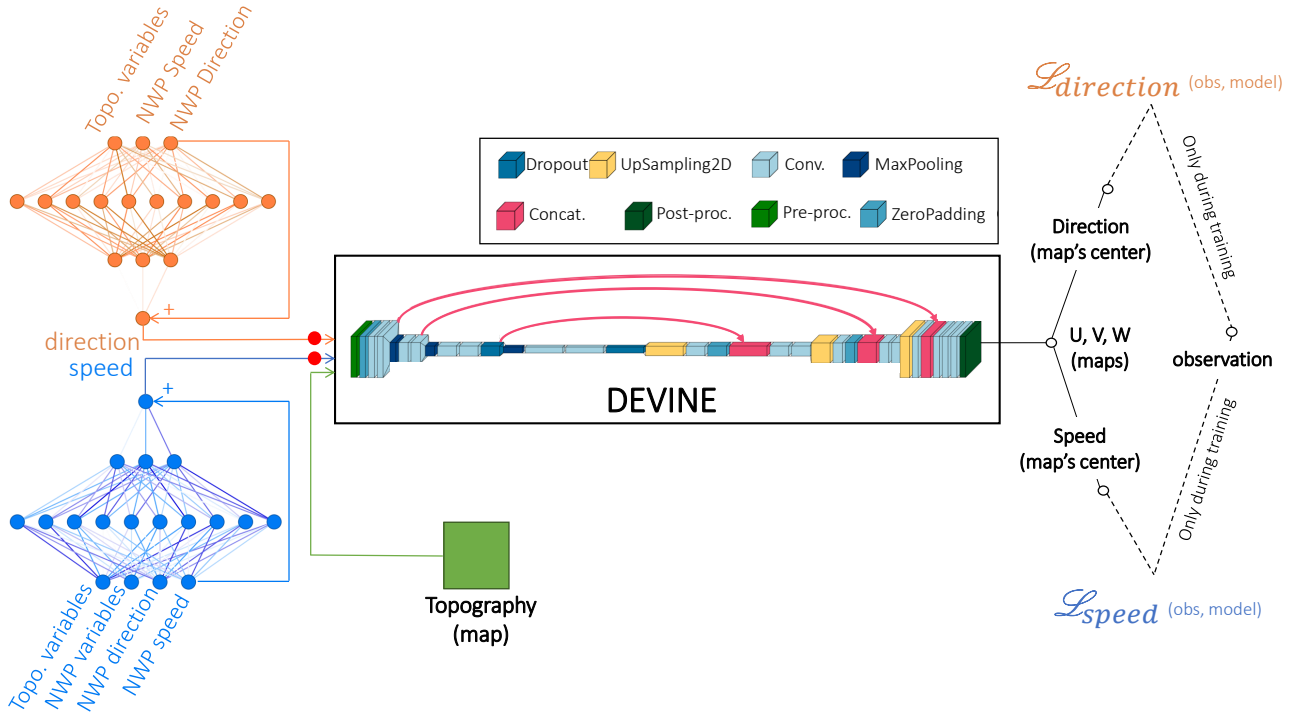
Topo. variables
NWP Speed
NWP Direction

+
direction
speed
+

Topo. variables
NWP variables
NWP direction
NWP speed

Dropout
UpSampling2D
Conv.
MaxPooling
Concat.
Post-proc.
Pre-proc.
ZeroPadding

DEVINE

Topography (map)

$\mathscr{L}_{direction}$ (obs, model)

Only during training

Direction (map's center)

U, V, W (maps)

observation

Speed (map's center)

Only during training

$\mathscr{L}_{speed}$ (obs, model)